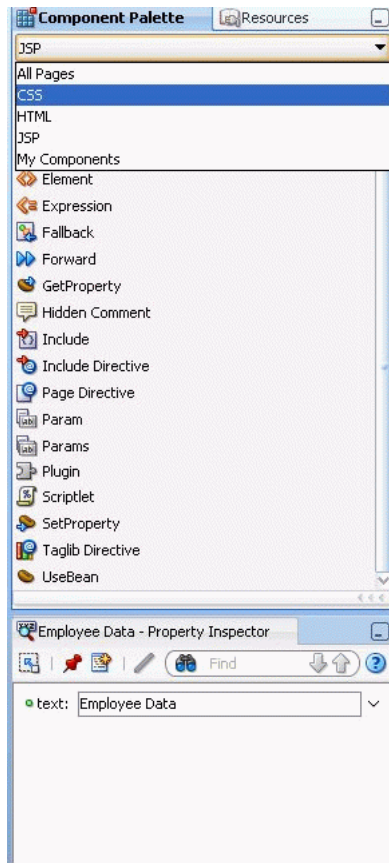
Component Palette
Resources
JSP
All Pages
CSS
HTML
JSP
My Components
Element
Expression
Fallback
Forward
GetProperty
Hidden Comment
Include
Include Directive
Page Directive
Param
Params
Plugin
Scriptlet
SetProperty
Taglib Directive
UseBean
Employee Data - Property Inspector
Find
text: Employee Data